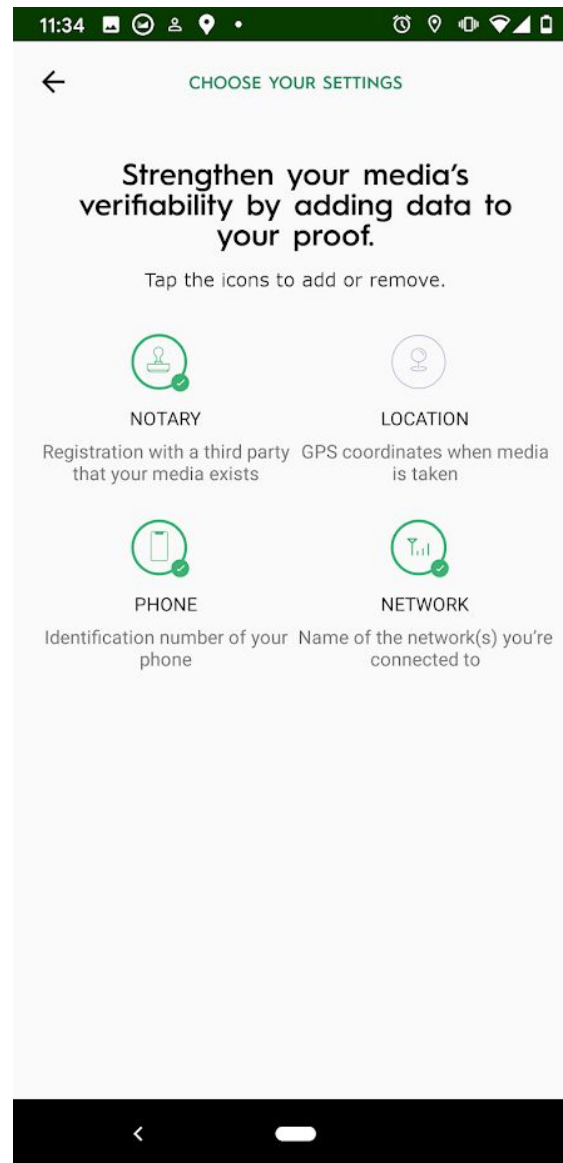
11:34

CHOOSE YOUR SETTINGS

Strengthen your media's verifiability by adding data to your proof.

Tap the icons to add or remove.

NOTARY
Registration with a third party that your media exists

LOCATION
GPS coordinates when media is taken

PHONE
Identification number of your phone

NETWORK
Name of the network(s) you're connected to